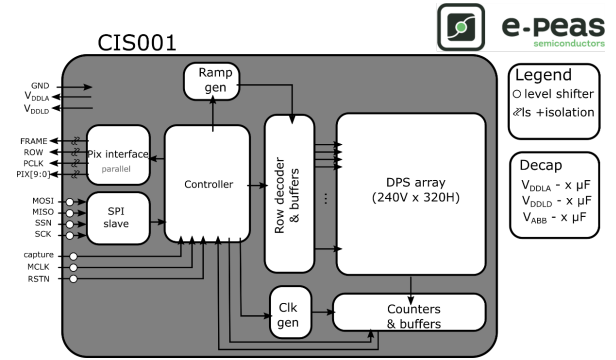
e-peas
semiconductors

CIS001

GND
$V_{DDLA}$
$V_{DDLD}$

FRAME
ROW
PCLK
PIX[9:0]

MOSI
MISO
SSN
SCK

capture
MCLK
RSTN

Ramp gen

Pix interface
parallel

SPI slave

Controller

Row decoder & buffers

DPS array
(240V x 320H)

Clk gen

Counters & buffers

Legend
level shifter
ls +isolation

Decap
$V_{DDLA}$ - x µF
$V_{DDLD}$ - x µF
$V_{ABB}$ - x µF